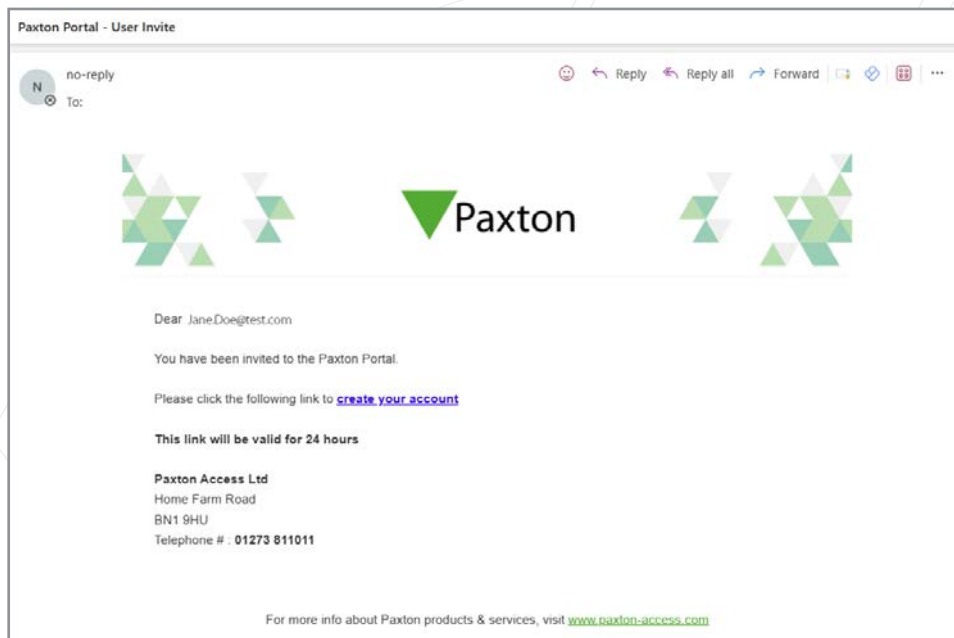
Paxton Portal - User Invite

N

no-reply

To:

Reply Reply all Forward ...

Paxton

Dear Jane.Doe@test.com

You have been invited to the Paxton Portal.

Please click the following link to **create your account**

**This link will be valid for 24 hours**

**Paxton Access Ltd**
Home Farm Road
BN1 9HU
Telephone # : **01273 811011**

For more info about Paxton products & services, visit www.paxton-access.com